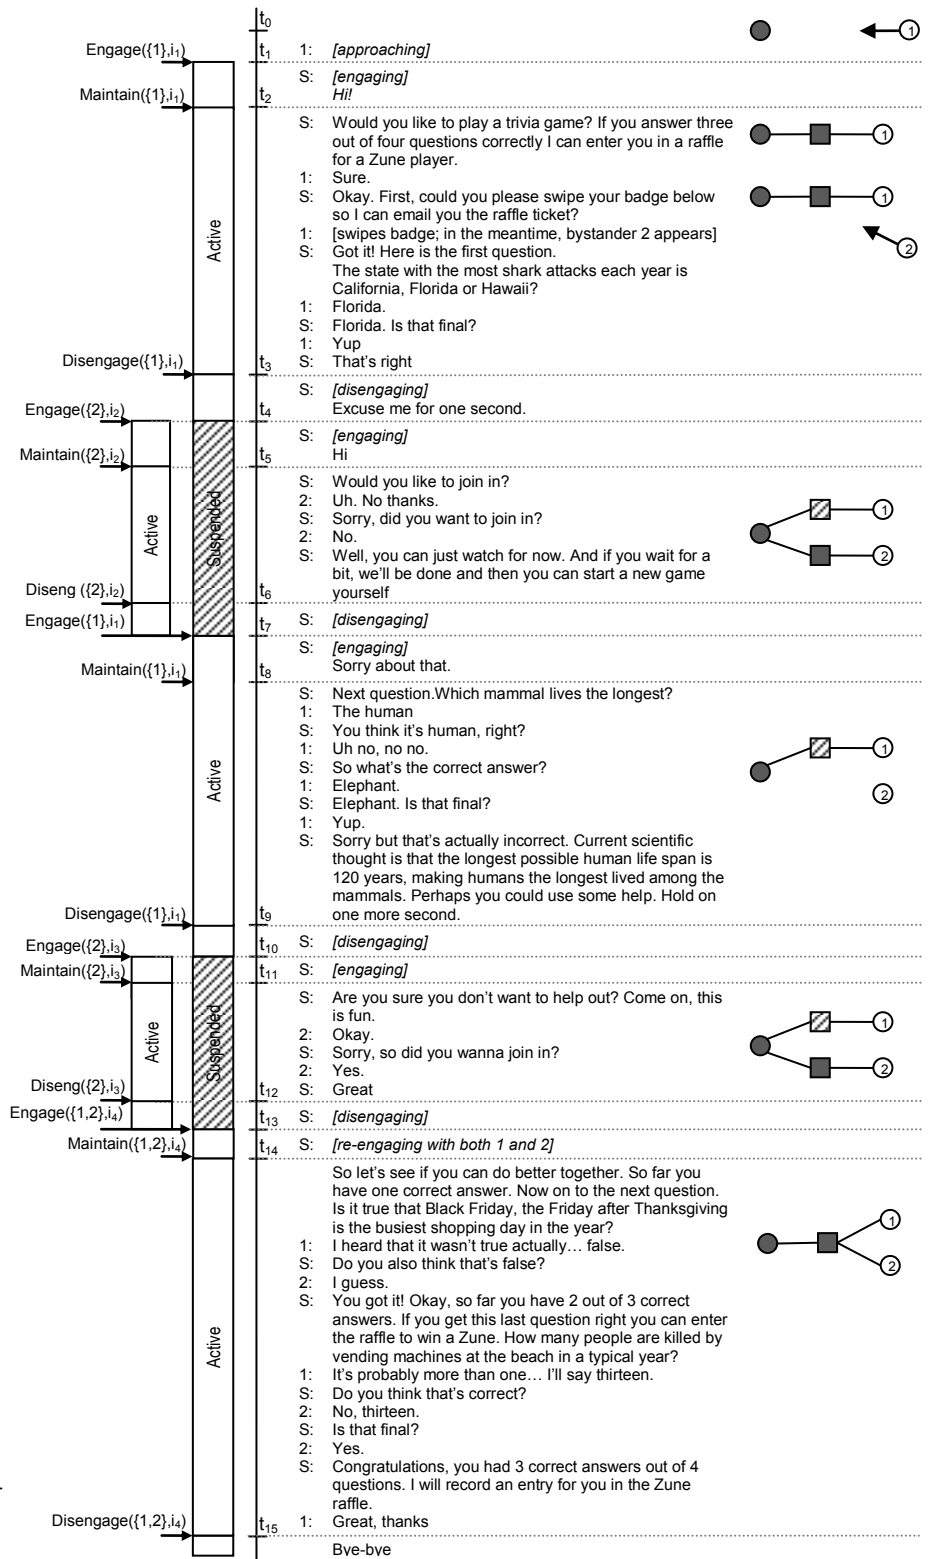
$t_0$

Engage({1},$i_1$) $t_1$ 1: [approaching]

S: [engaging]

Maintain({1},$i_1$) $t_2$ Hi!

S: Would you like to play a trivia game? If you answer three out of four questions correctly I can enter you in a raffle for a Zune player.
1: Sure.
S: Okay. First, could you please swipe your badge below so I can email you the raffle ticket?
1: [swipes badge; in the meantime, bystander 2 appears]
S: Got it! Here is the first question. The state with the most shark attacks each year is California, Florida or Hawaii?
1: Florida.
S: Florida. Is that final?
1: Yup

Disengage({1},$i_1$) $t_3$ S: That's right

S: [disengaging]

Engage({2},$i_2$) $t_4$ Excuse me for one second.

S: [engaging]

Maintain({2},$i_2$) $t_5$ Hi

S: Would you like to join in?
2: Uh. No thanks.
S: Sorry, did you want to join in?
2: No.
S: Well, you can just watch for now. And if you wait for a bit, we'll be done and then you can start a new game

Diseng ({2},$i_2$) $t_6$ yourself

Engage({1},$i_1$) $t_7$ S: [disengaging]

S: [engaging]

Maintain({1},$i_1$) $t_8$ Sorry about that.

S: Next question.Which mammal lives the longest?
1: The human
S: You think it's human, right?
1: Uh no, no no.
S: So what's the correct answer?
1: Elephant.
S: Elephant. Is that final?
1: Yup.
S: Sorry but that's actually incorrect. Current scientific thought is that the longest possible human life span is 120 years, making humans the longest lived among the mammals. Perhaps you could use some help. Hold on

Disengage({1},$i_1$) $t_9$ one more second.

Engage({2},$i_3$) $t_{10}$ S: [disengaging]

Maintain({2},$i_3$) $t_{11}$ S: [engaging]

S: Are you sure you don't want to help out? Come on, this is fun.
2: Okay.
S: Sorry, so did you wanna join in?
2: Yes.

Diseng({2},$i_3$) $t_{12}$ S: Great

Engage({1,2},$i_4$) $t_{13}$ S: [disengaging]

Maintain({1,2},$i_4$) $t_{14}$ S: [re-engaging with both 1 and 2]

So let's see if you can do better together. So far you have one correct answer. Now on to the next question. Is it true that Black Friday, the Friday after Thanksgiving is the busiest shopping day in the year?
1: I heard that it wasn't true actually… false.
S: Do you also think that's false?
2: I guess.
S: You got it! Okay, so far you have 2 out of 3 correct answers. If you get this last question right you can enter the raffle to win a Zune. How many people are killed by vending machines at the beach in a typical year?
1: It's probably more than one… I'll say thirteen.
S: Do you think that's correct?
2: No, thirteen.
S: Is that final?
2: Yes.
S: Congratulations, you had 3 correct answers out of 4 questions. I will record an entry for you in the Zune raffle.

Disengage({1,2},$i_4$) $t_{15}$ 1: Great, thanks

Bye-bye

Active
Active
Suspended
Active
Active
Suspended
Active

1 1 1 1 2 1 2 1 2 1 2 1 2